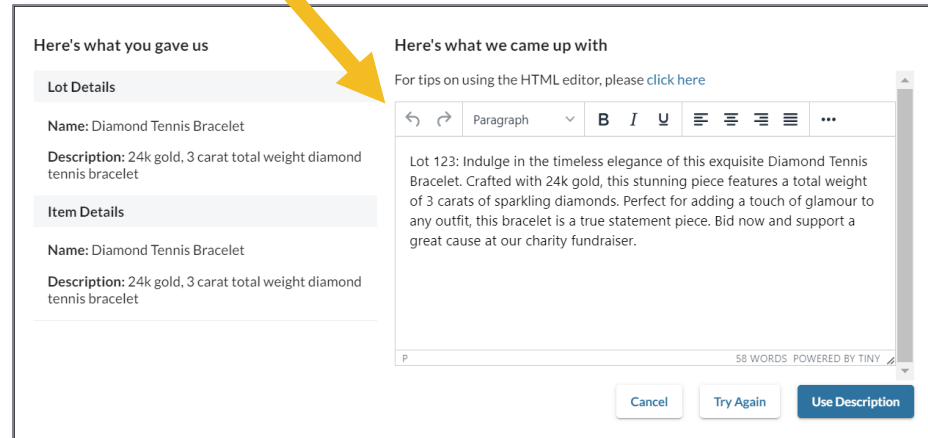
Here's what you gave us

Lot Details

Name: Diamond Tennis Bracelet

Description: 24k gold, 3 carat total weight diamond tennis bracelet

Item Details

Name: Diamond Tennis Bracelet

Description: 24k gold, 3 carat total weight diamond tennis bracelet

Here's what we came up with

For tips on using the HTML editor, please click here

Paragraph B I U •••

Lot 123: Indulge in the timeless elegance of this exquisite Diamond Tennis Bracelet. Crafted with 24k gold, this stunning piece features a total weight of 3 carats of sparkling diamonds. Perfect for adding a touch of glamour to any outfit, this bracelet is a true statement piece. Bid now and support a great cause at our charity fundraiser.

P 58 WORDS POWERED BY TINY

Cancel Try Again Use Description